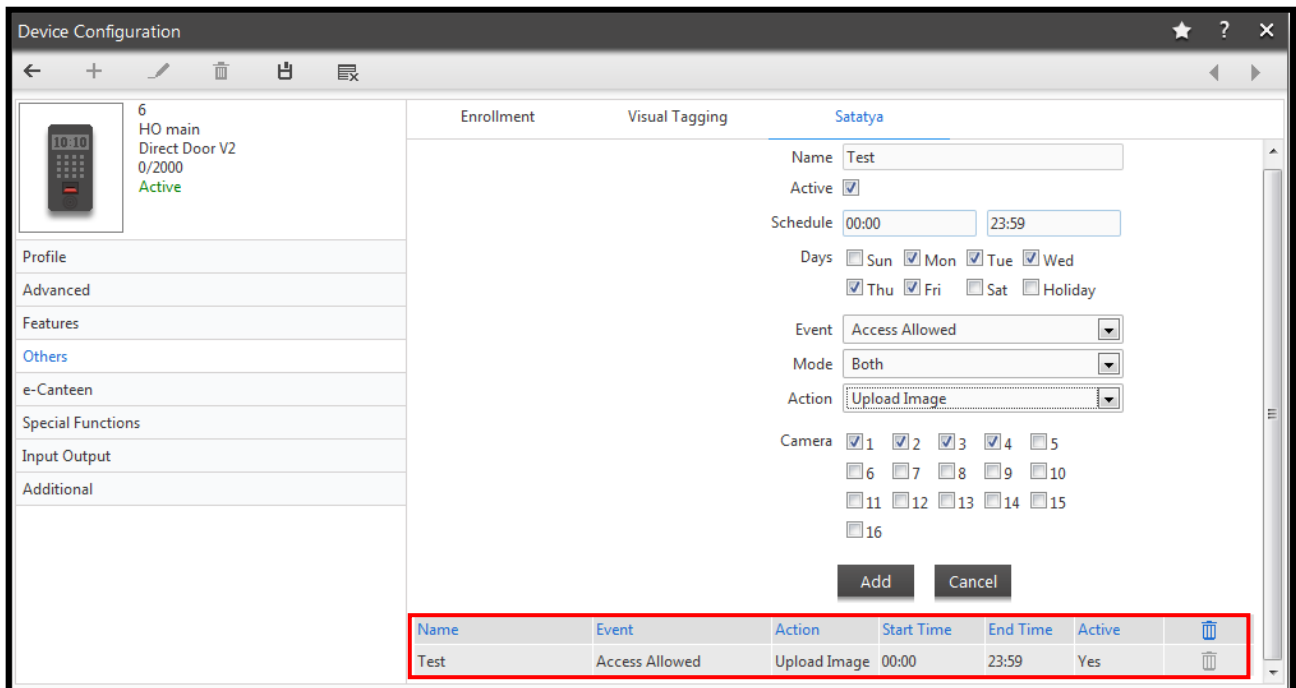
Device Configuration

10:10

6
HO main
Direct Door V2
0/2000
Active

Profile
Advanced
Features
Others
e-Canteen
Special Functions
Input Output
Additional

Enrollment
Visual Tagging
Satatya

Name Test
Active
Schedule 00:00 23:59
Days Sun Mon Tue Wed
Thu Fri Sat Holiday
Event Access Allowed
Mode Both
Action Upload Image
Camera 1 2 3 4 5
6 7 8 9 10
11 12 13 14 15
16

Add Cancel

| Name | Event | Action | Start Time | End Time | Active |
|---|---|---|---|---|---|
| Test | Access Allowed | Upload Image | 00:00 | 23:59 | Yes |